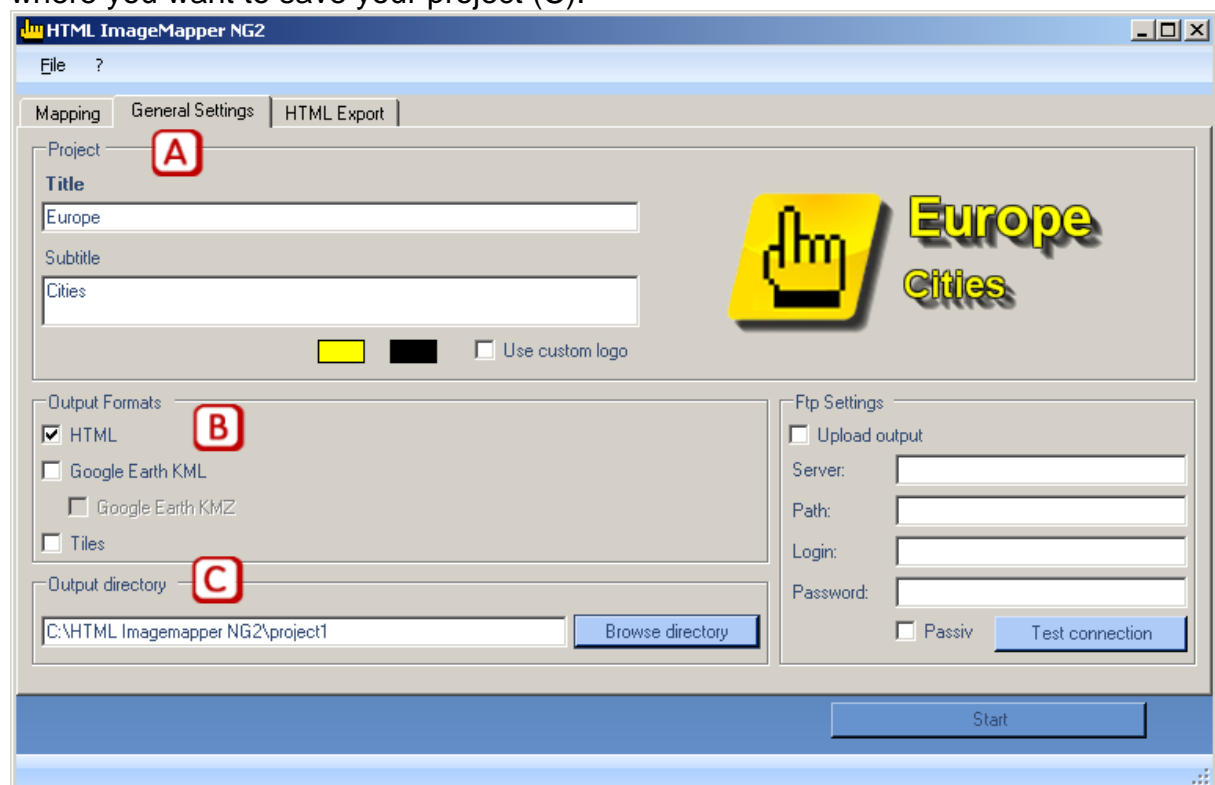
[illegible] you want to save your project (C).

HTML ImageMapper NG2

File ?

Mapping | General Settings | HTML Export

Project A

Title

Europe

Subtitle

Cities

Use custom logo

Europe

Cities

Output Formats B

HTML

Google Earth KML

Google Earth KMZ

Tiles

Output directory C

C:\HTML Imagemapper NG2\project1

Browse directory

Ftp Settings

Upload output

Server:

Path:

Login:

Password:

Passiv

Test connection

Start